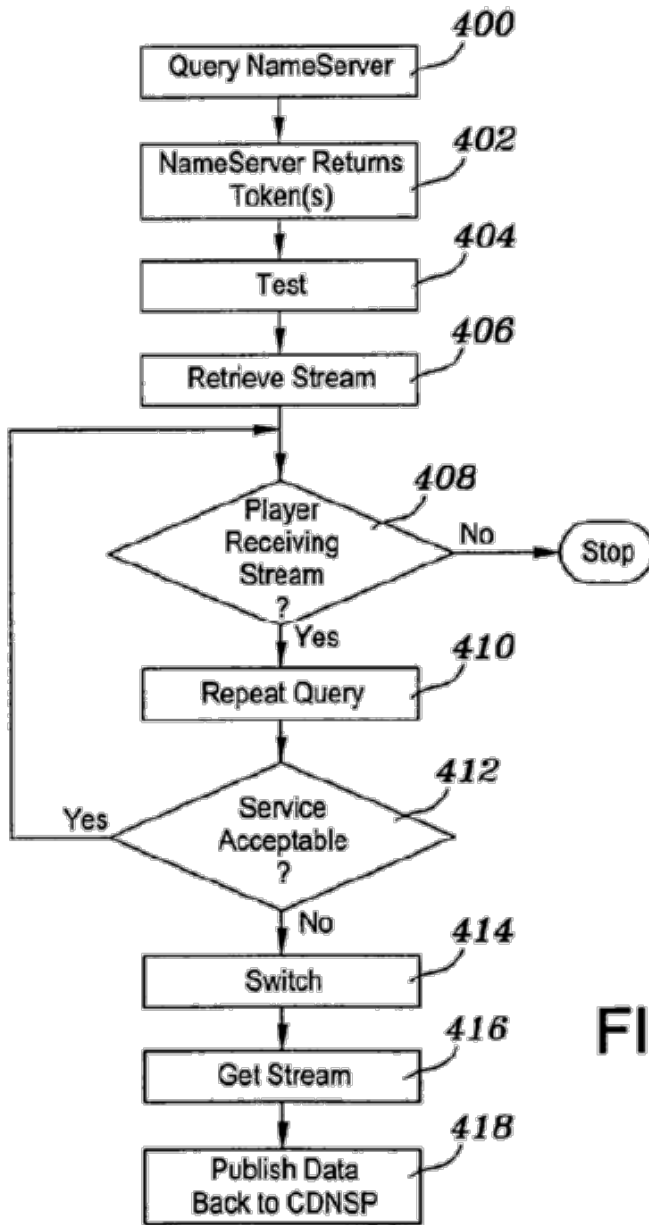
400
Query NameServer

402
NameServer Returns Token(s)

404
Test

406
Retrieve Stream

408
Player Receiving Stream ?
No
Stop
Yes

410
Repeat Query

412
Service Acceptable ?
Yes
No

414
Switch

416
Get Stream

418
Publish Data Back to CDNSP

FI